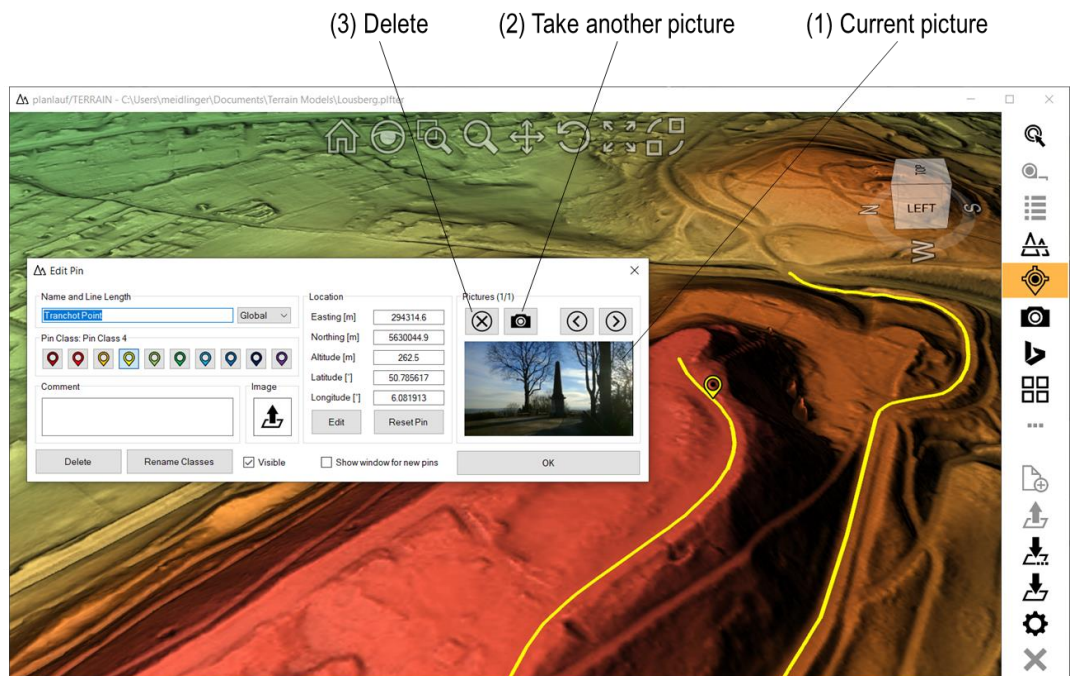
(3) Delete
(2) Take another picture
(1) Current picture

planlauf/TERRAIN - C:\Users\meidlinger\Documents\Terrain Models\Lousberg.plfter

LEFT
N
S
W

Edit Pin

Name and Line Length
Tranchot Point
Global

Pin Class: Pin Class 4

Comment

Image

Location
Easting [m] 294314.6
Northing [m] 5630044.9
Altitude [m] 262.5
Latitude [°] 50.785617
Longitude [°] 6.081913
Edit
Reset Pin

Pictures (1/1)

Delete
Rename Classes
Visible
Show window for new pins
OK